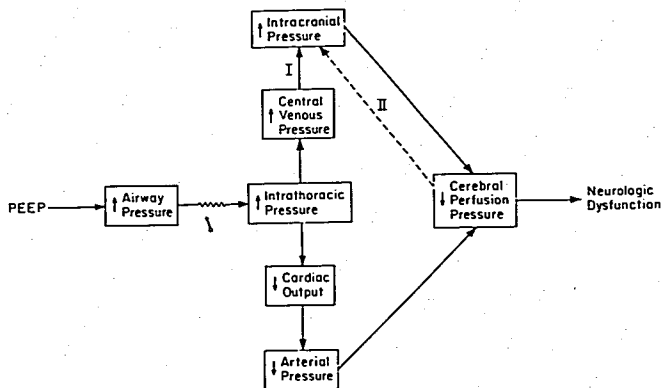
↑ Intracranial Pressure

I

II

↑ Central Venous Pressure

PEEP

↑ Airway Pressure

↑ Intrathoracic Pressure

↓ Cerebral Perfusion Pressure

Neurologic Dysfunction

↓ Cardiac Output

↓ Arterial Pressure